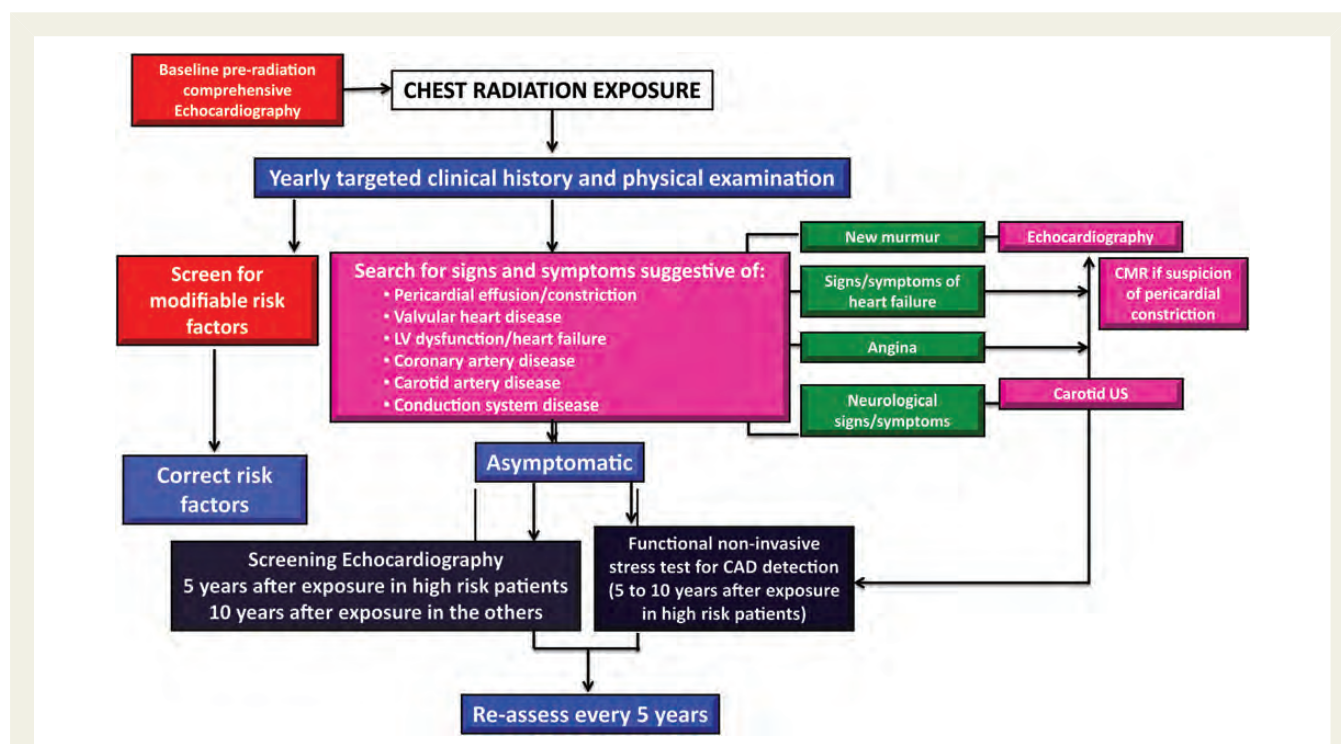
Baseline pre-radiation comprehensive Echocardiography

CHEST RADIATION EXPOSURE

Yearly targeted clinical history and physical examination

Screen for modifiable risk factors

Correct risk factors

Search for signs and symptoms suggestive of:
• Pericardial effusion/constriction
• Valvular heart disease
• LV dysfunction/heart failure
• Coronary artery disease
• Carotid artery disease
• Conduction system disease

New murmur

Echocardiography

Signs/symptoms of heart failure

CMR if suspicion of pericardial constriction

Angina

Neurological signs/symptoms

Carotid US

Asymptomatic

Screening Echocardiography
5 years after exposure in high risk patients
10 years after exposure in the others

Functional non-invasive stress test for CAD detection (5 to 10 years after exposure in high risk patients)

Re-assess every 5 years